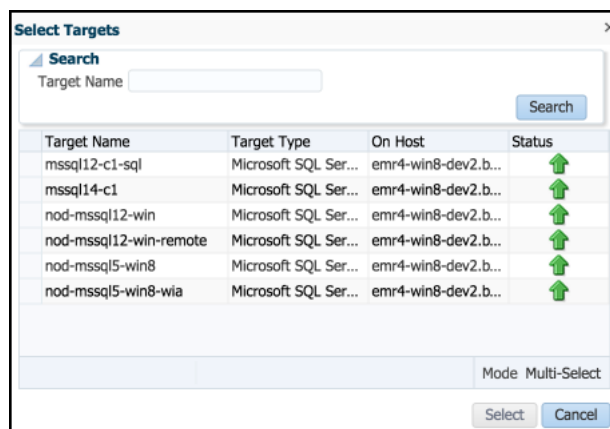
Select Targets

×

Search

Target Name

Search

| Target Name | Target Type | On Host | Status |
|---|---|---|---|
| mssql12-c1-sql | Microsoft SQL Ser... | emr4-win8-dev2.b... | |
| mssql14-c1 | Microsoft SQL Ser... | emr4-win8-dev2.b... | |
| nod-mssql12-win | Microsoft SQL Ser... | emr4-win8-dev2.b... | |
| nod-mssql12-win-remote | Microsoft SQL Ser... | emr4-win8-dev2.b... | |
| nod-mssql5-win8 | Microsoft SQL Ser... | emr4-win8-dev2.b... | |
| nod-mssql5-win8-wia | Microsoft SQL Ser... | emr4-win8-dev2.b... | |

Mode Multi-Select

Select Cancel